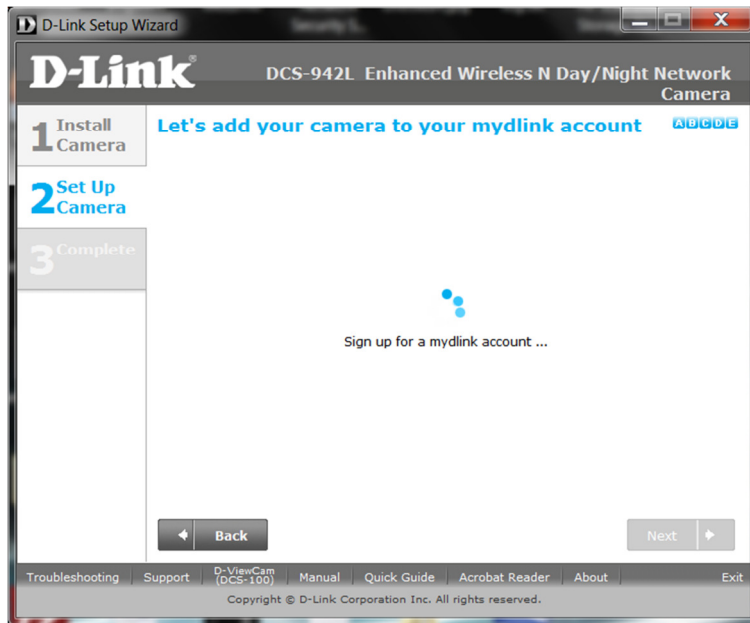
D-Link Setup Wizard

D-Link®

DCS-942L Enhanced Wireless N Day/Night Network Camera

1 Install Camera

2 Set Up Camera

3 Complete

Let's add your camera to your mydlink account

A B C D E

Sign up for a mydlink account ...

Back

Next

Troubleshooting | Support | D-ViewCam (DCS-100) | Manual | Quick Guide | Acrobat Reader | About

Exit

Copyright © D-Link Corporation Inc. All rights reserved.